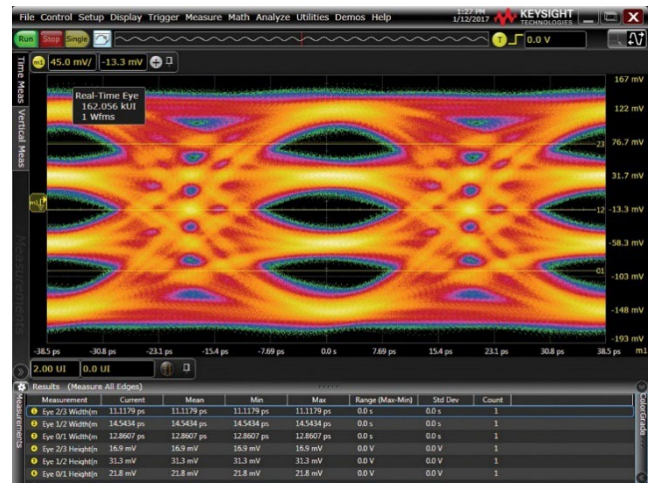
File Control Setup Display Trigger Measure Math Analyze Utilities Demos Help

1:27 PM 1/12/2017

KEYSIGHT TECHNOLOGIES

Run Stop Single

T 0.0 V

Time Meas

Vertical Meas

Measurements

m1 45.0 mV/ -13.3 mV

Real-Time Eye
162.056 kUI
1 Wfms

167 mV
122 mV
76.7 mV
31.7 mV
-13.3 mV
-58.3 mV
-103 mV
-148 mV
-193 mV

23
12
01

m1

-38.5 ps -30.8 ps -23.1 ps -15.4 ps -7.69 ps 0.0 s 7.69 ps 15.4 ps 23.1 ps 30.8 ps 38.5 ps m1

2.00 UI 0.0 UI

Results (Measure All Edges)

| Measurement | Current | Mean | Min | Max | Range (Max-Min) | Std Dev | Count |
|---|---|---|---|---|---|---|---|
| Eye 2/3 Width(m | 11.1179 ps | 11.1179 ps | 11.1179 ps | 11.1179 ps | 0.0 s | 0.0 s | 1 |
| Eye 1/2 Width(m | 14.5434 ps | 14.5434 ps | 14.5434 ps | 14.5434 ps | 0.0 s | 0.0 s | 1 |
| Eye 0/1 Width(m | 12.8607 ps | 12.8607 ps | 12.8607 ps | 12.8607 ps | 0.0 s | 0.0 s | 1 |
| Eye 2/3 Height(m | 16.9 mV | 16.9 mV | 16.9 mV | 16.9 mV | 0.0 V | 0.0 V | 1 |
| Eye 1/2 Height(m | 31.3 mV | 31.3 mV | 31.3 mV | 31.3 mV | 0.0 V | 0.0 V | 1 |
| Eye 0/1 Height(m | 21.8 mV | 21.8 mV | 21.8 mV | 21.8 mV | 0.0 V | 0.0 V | 1 |

Measurements

Color Grade